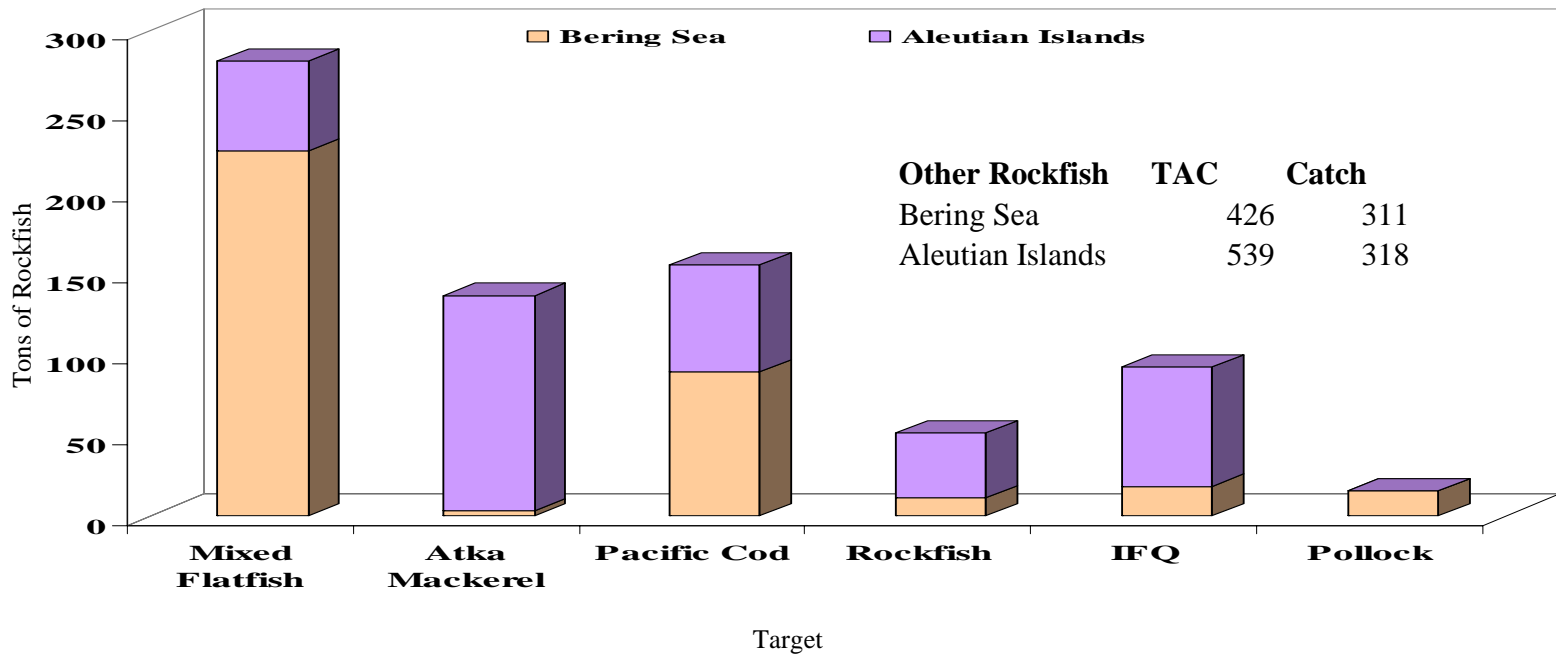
Bering Sea
Aleutian Islands

300
250
200
150
100
50
0

Tons of Rockfish

| Other Rockfish | TAC | Catch |
|---|---|---|
| Bering Sea | 426 | 311 |
| Aleutian Islands | 539 | 318 |

Mixed Flatfish
Atka Mackerel
Pacific Cod
Rockfish
IFQ
Pollock

Target